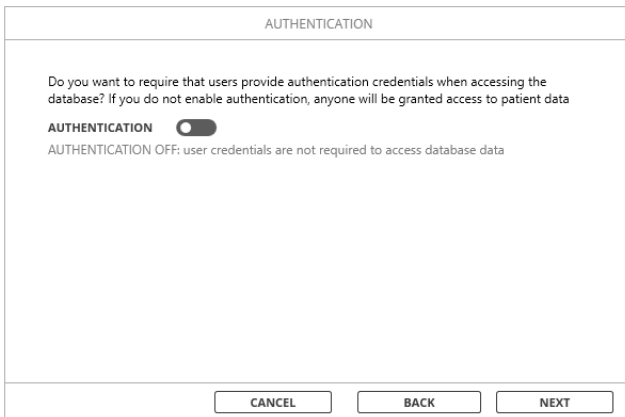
AUTHENTICATION

Do you want to require that users provide authentication credentials when accessing the database? If you do not enable authentication, anyone will be granted access to patient data

AUTHENTICATION

AUTHENTICATION OFF: user credentials are not required to access database data

CANCEL BACK NEXT